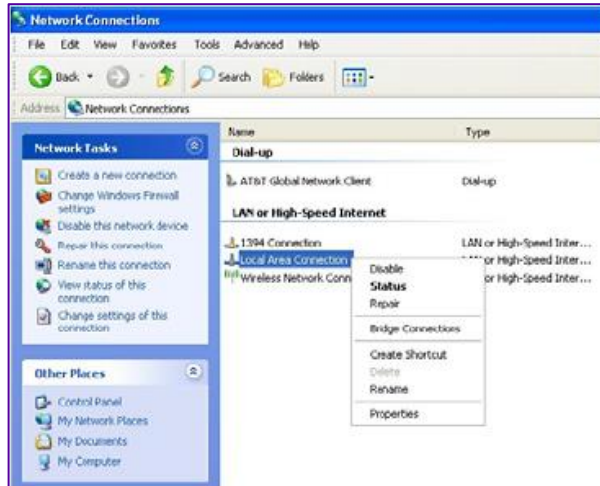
Network Connections

File Edit View Favorites Tools Advanced Help

Back Search Folders

Address Network Connections

Network Tasks

Create a new connection
Change Windows Firewall settings
Disable this network device
Repair this connection
Rename this connection
View status of this connection
Change settings of this connection

Other Places

Control Panel
My Network Places
My Documents
My Computer

| Name | Type |
|---|---|
| Dial-up | |
| AT&T Global Network Client | Dial-up |
| LAN or High-Speed Internet | |
| 1394 Connection | LAN or High-Speed Inter... |
| Local Area Connection | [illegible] or High-Speed Inter... |
| Wireless Network Conn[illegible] | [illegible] or High-Speed Inter... |

Disable
Status
Repair
Bridge Connections
Create Shortcut
Delete
Rename
Properties